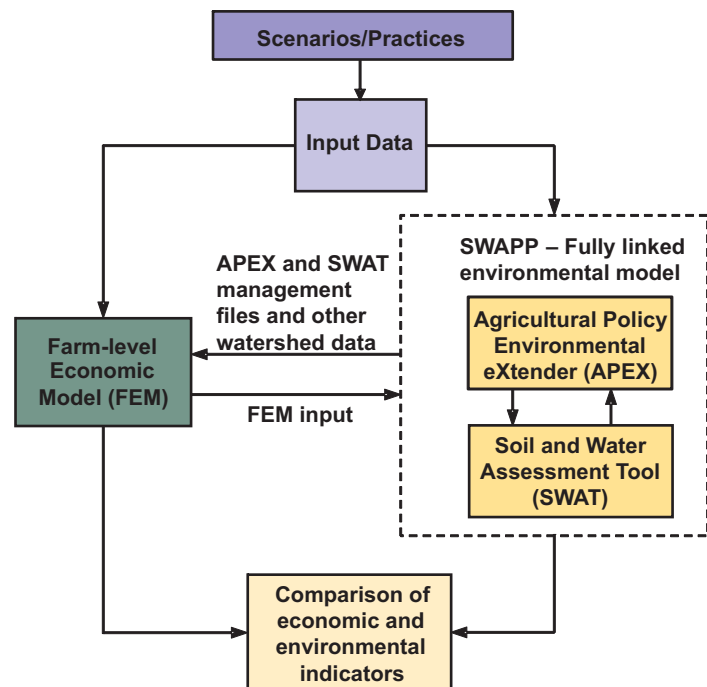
Scenarios/Practices

Input Data

SWAPP – Fully linked environmental model

APEX and SWAT management files and other watershed data

Farm-level Economic Model (FEM)

FEM input

Agricultural Policy Environmental eXtender (APEX)

Soil and Water Assessment Tool (SWAT)

Comparison of economic and environmental indicators